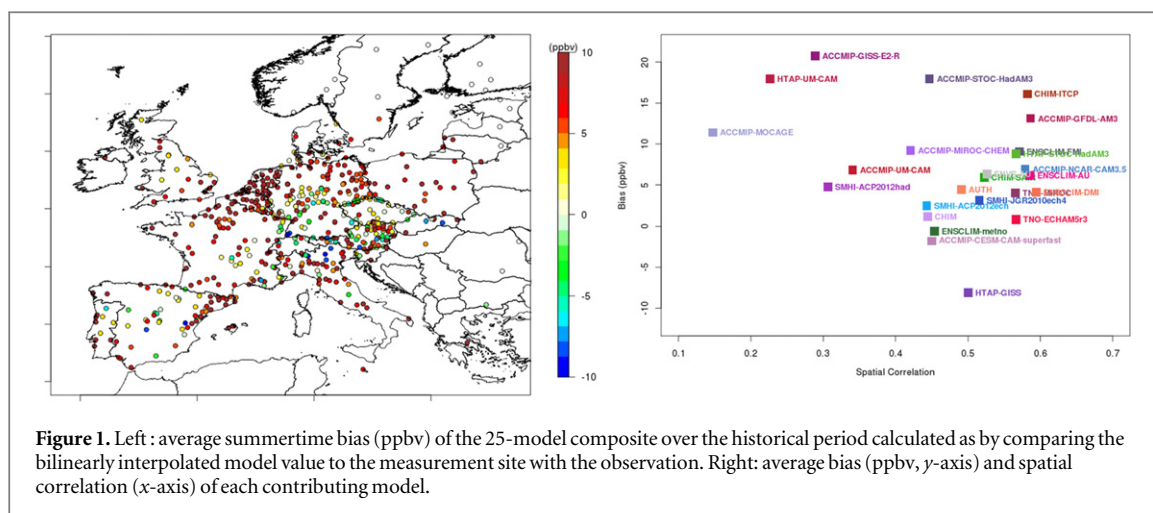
(ppbv)
10
5
0
-5
-10

ACCMIP-GISS-E2-R
HTAP-UM-CAM
ACCMIP-STOC-HadAM3
CHIM-ITCP
ACCMIP-GFDL-AM3
ACCMIP-MOCAGE
ACCMIP-MIROC-CHEM
ENSCLIM-FMI
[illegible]-HadAM3
ACCMIP-UM-CAM
CHIM-SA
ACCMIP-NCAR-CAM3.5
ENSCLIM-AU
SMHI-ACP2012had
AUTH
TN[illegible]
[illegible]CLIM-DMI
SMHI-JGR2010ech4
SMHI-ACP2012ech
CHIM
TNO-ECHAM5r3
ENSCLIM-metno
ACCMIP-CESM-CAM-superfast
HTAP-GISS

Bias (ppbv)
20
15
10
5
0
-5
-10
0.1
0.2
0.3
0.4
0.5
0.6
0.7
Spatial Correlation

**Figure 1.** Left : average summertime bias (ppbv) of the 25-model composite over the historical period calculated as by comparing the bilinearly interpolated model value to the measurement site with the observation. Right: average bias (ppbv, *y*-axis) and spatial correlation (*x*-axis) of each contributing model.